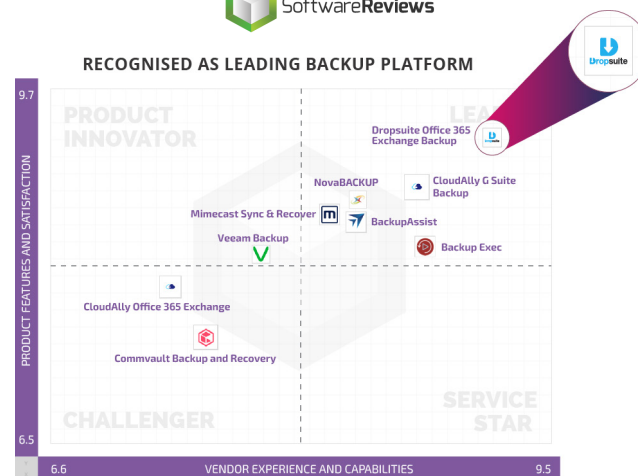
SoftwareReviews

RECOGNISED AS LEADING BACKUP PLATFORM

Dropsuite

9.7

PRODUCT INNOVATOR

LEA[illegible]

Dropsuite Office 365 Exchange Backup

NovaBACKUP

CloudAlly G Suite Backup

Mimecast Sync & Recover

BackupAssist

Veeam Backup

Backup Exec

CloudAlly Office 365 Exchange

Commvault Backup and Recovery

CHALLENGER

SERVICE STAR

6.5

PRODUCT FEATURES AND SATISFACTION

6.6

VENDOR EXPERIENCE AND CAPABILITIES

9.5